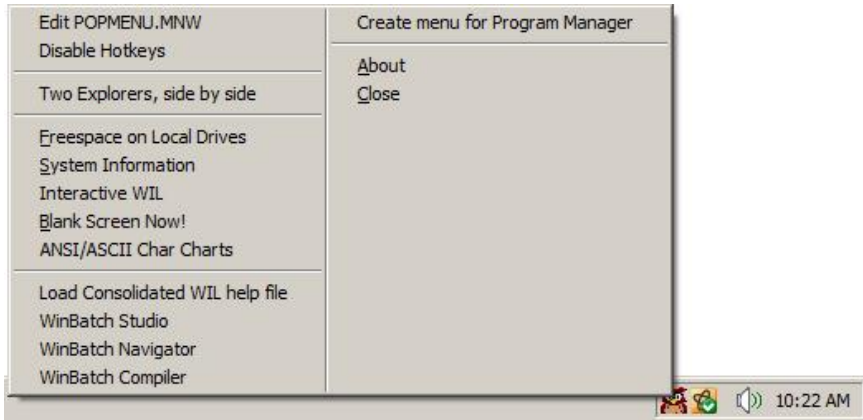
Edit POPMENU.MNW
Disable Hotkeys

Two Explorers, side by side

Freespace on Local Drives
System Information
Interactive WIL
Blank Screen Now!
ANSI/ASCII Char Charts

Load Consolidated WIL help file
WinBatch Studio
WinBatch Navigator
WinBatch Compiler

Create menu for Program Manager

About
Close

10:22 AM